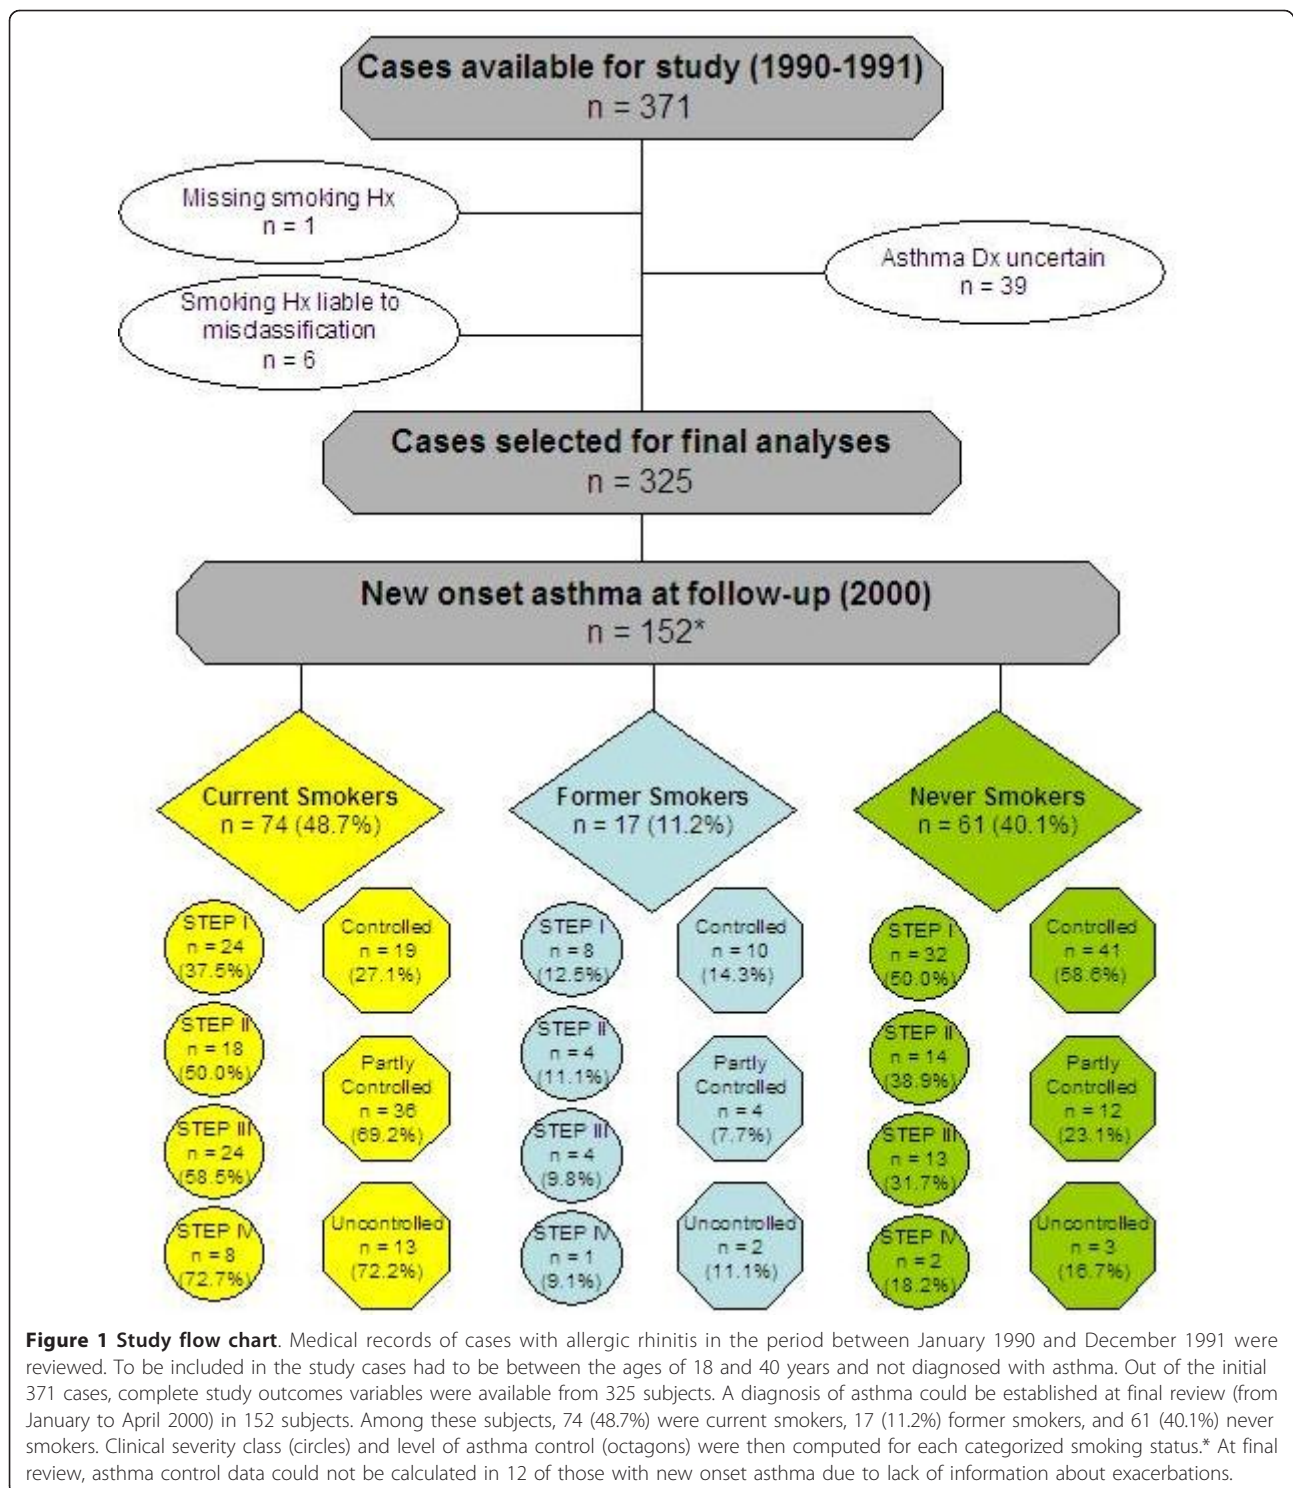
Cases available for study (1990-1991)
n = 371

Missing smoking Hx
n = 1

Smoking Hx liable to misclassification
n = 6

Asthma Dx uncertain
n = 39

Cases selected for final analyses
n = 325

New onset asthma at follow-up (2000)
n = 152*

Current Smokers
n = 74 (48.7%)

Former Smokers
n = 17 (11.2%)

Never Smokers
n = 61 (40.1%)

STEP I
n = 24
(37.5%)

Controlled
n = 19
(27.1%)

STEP II
n = 18
(50.0%)

Partly Controlled
n = 36
(69.2%)

STEP III
n = 24
(58.5%)

STEP IV
n = 8
(72.7%)

Uncontrolled
n = 13
(72.2%)

STEP I
n = 8
(12.5%)

Controlled
n = 10
(14.3%)

STEP II
n = 4
(11.1%)

Partly Controlled
n = 4
(7.7%)

STEP III
n = 4
(9.8%)

STEP IV
n = 1
(9.1%)

Uncontrolled
n = 2
(11.1%)

STEP I
n = 32
(50.0%)

Controlled
n = 41
(58.6%)

STEP II
n = 14
(38.9%)

Partly Controlled
n = 12
(23.1%)

STEP III
n = 13
(31.7%)

STEP IV
n = 2
(18.2%)

Uncontrolled
n = 3
(16.7%)

**Figure 1 Study flow chart**. Medical records of cases with allergic rhinitis in the period between January 1990 and December 1991 were reviewed. To be included in the study cases had to be between the ages of 18 and 40 years and not diagnosed with asthma. Out of the initial 371 cases, complete study outcomes variables were available from 325 subjects. A diagnosis of asthma could be established at final review (from January to April 2000) in 152 subjects. Among these subjects, 74 (48.7%) were current smokers, 17 (11.2%) former smokers, and 61 (40.1%) never smokers. Clinical severity class (circles) and level of asthma control (octagons) were then computed for each categorized smoking status.* At final review, asthma control data could not be calculated in 12 of those with new onset asthma due to lack of information about exacerbations.